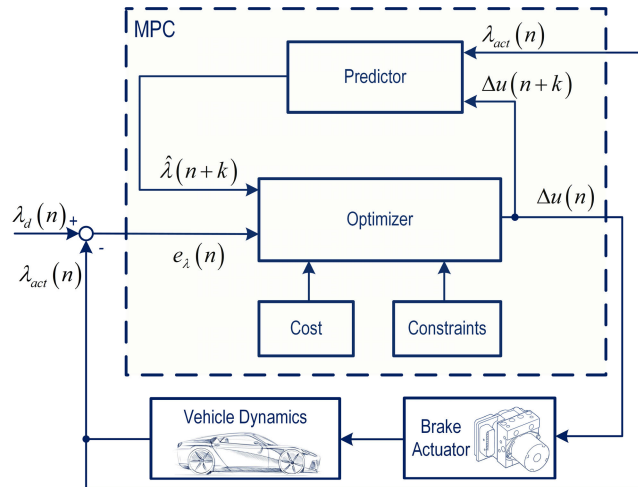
MPC

$\lambda_{act}(n)$

Predictor

$\Delta u(n+k)$

$\hat{\lambda}(n+k)$

$\Delta u(n)$

$\lambda_d(n)$ +

Optimizer

-

$e_{\lambda}(n)$

$\lambda_{act}(n)$

Cost

Constraints

Vehicle Dynamics

Brake Actuator